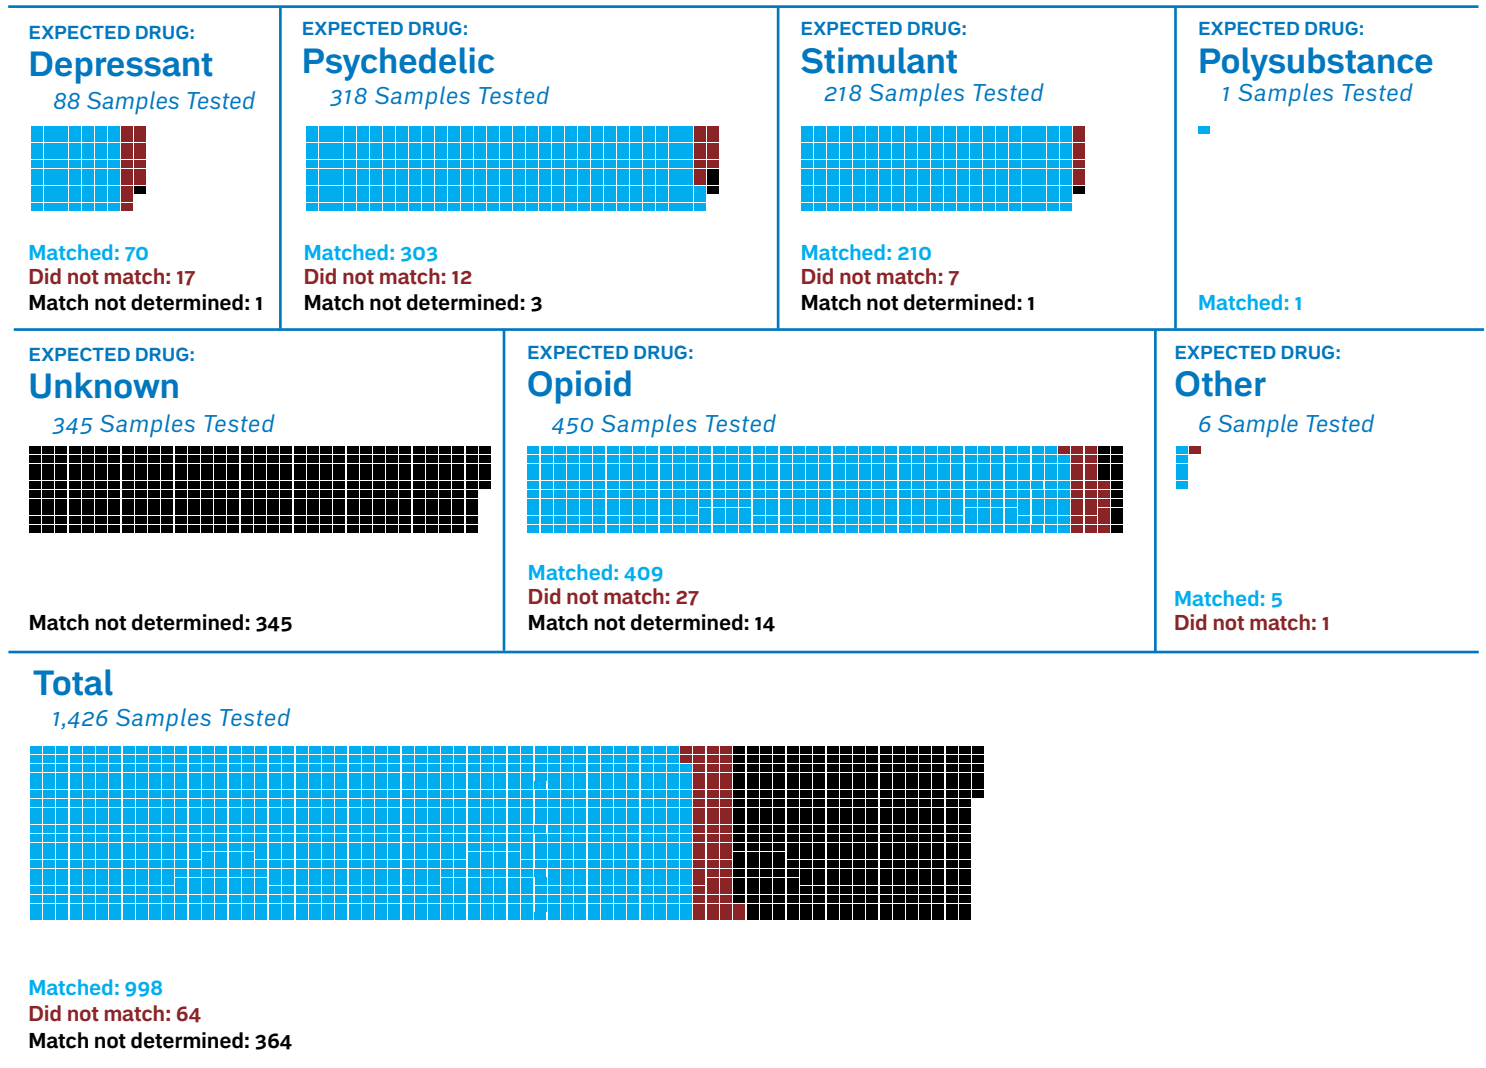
EXPECTED DRUG:
Depressant
88 Samples Tested

Matched: 70
Did not match: 17
Match not determined: 1

EXPECTED DRUG:
Psychedelic
318 Samples Tested

Matched: 303
Did not match: 12
Match not determined: 3

EXPECTED DRUG:
Stimulant
218 Samples Tested

Matched: 210
Did not match: 7
Match not determined: 1

EXPECTED DRUG:
Polysubstance
1 Samples Tested

Matched: 1

EXPECTED DRUG:
Unknown
345 Samples Tested

Match not determined: 345

EXPECTED DRUG:
Opioid
450 Samples Tested

Matched: 409
Did not match: 27
Match not determined: 14

EXPECTED DRUG:
Other
6 Sample Tested

Matched: 5
Did not match: 1

Total
1,426 Samples Tested

Matched: 998
Did not match: 64
Match not determined: 364